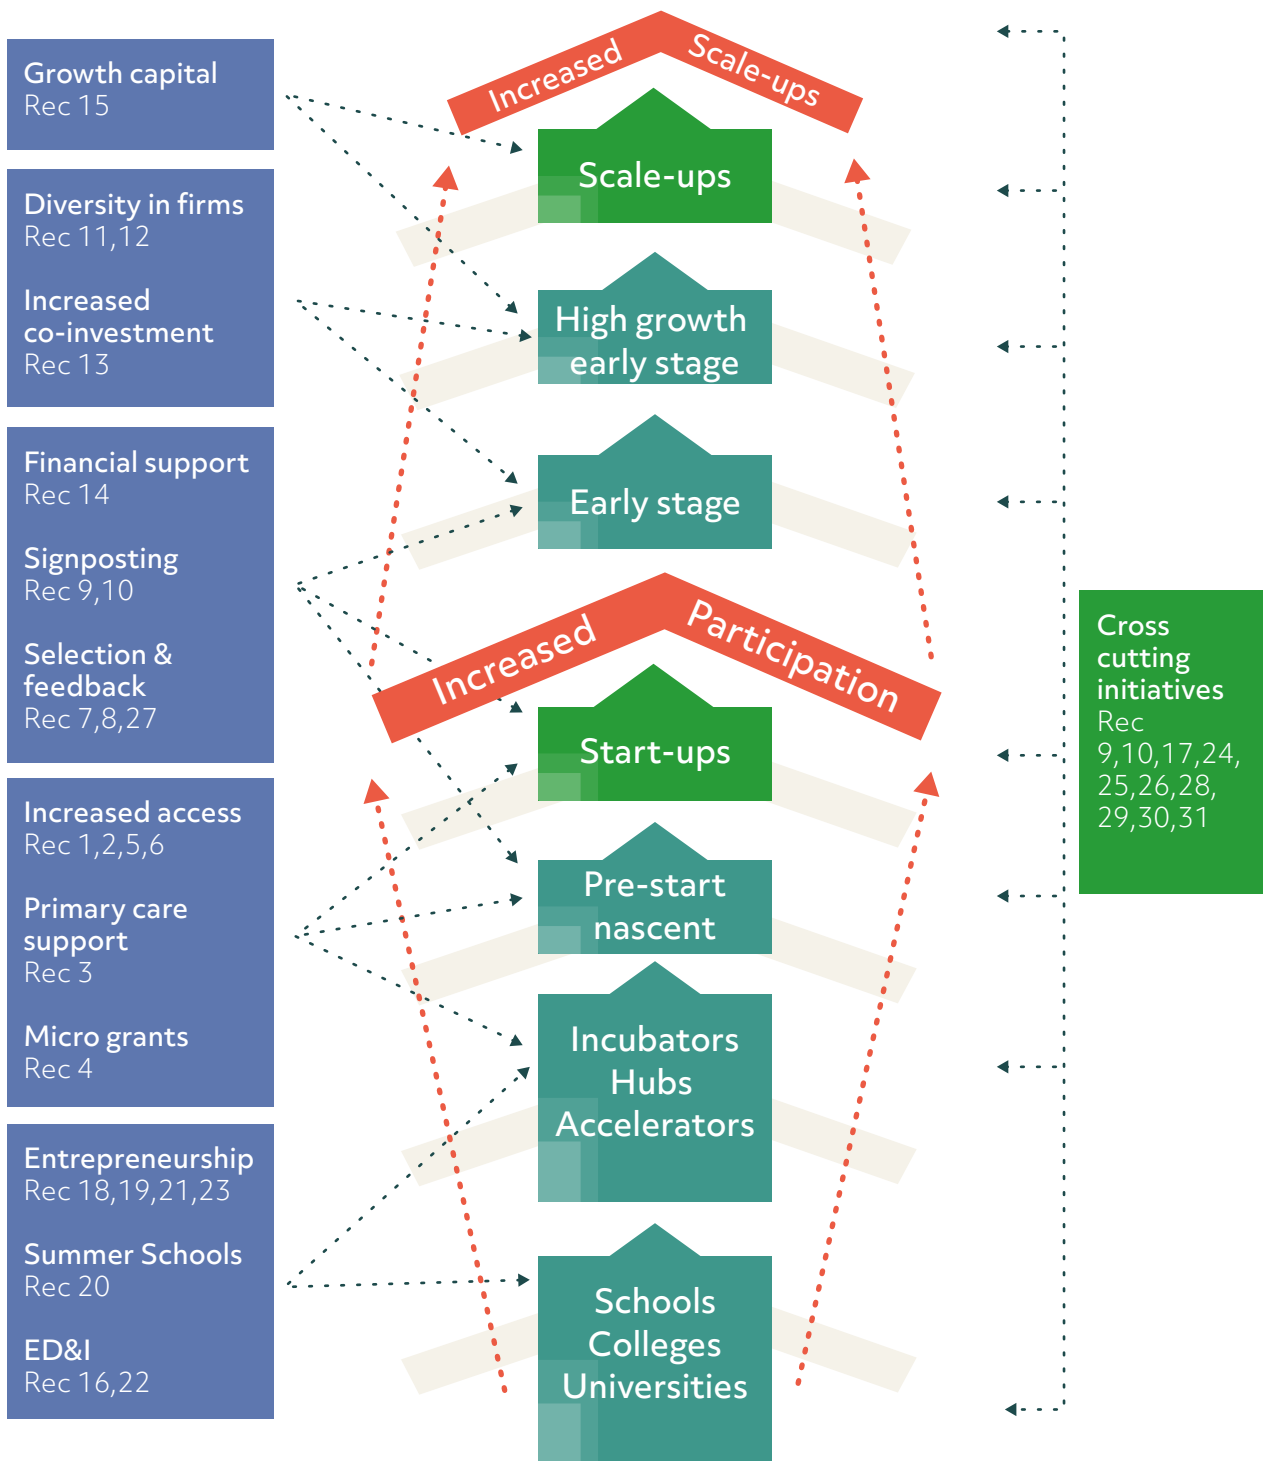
Growth capital
Rec 15

Diversity in firms
Rec 11,12

Increased co-investment
Rec 13

Financial support
Rec 14

Signposting
Rec 9,10

Selection & feedback
Rec 7,8,27

Increased access
Rec 1,2,5,6

Primary care support
Rec 3

Micro grants
Rec 4

Entrepreneurship
Rec 18,19,21,23

Summer Schools
Rec 20

ED&I
Rec 16,22

Increased Scale-ups

Scale-ups

High growth early stage

Early stage

Increased Participation

Start-ups

Pre-start nascent

Incubators Hubs Accelerators

Schools Colleges Universities

Cross cutting initiatives
Rec 9,10,17,24, 25,26,28, 29,30,31